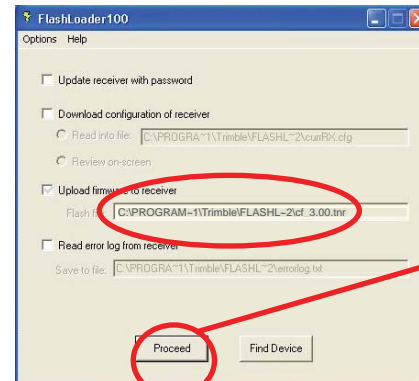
FlashLoader100

Options Help

Update receiver with password

Download configuration of receiver

Read into file: C:\PROGRA~1\Trimble\FLASHL~2\currRX.cfg

Review on-screen

Upload firmware to receiver

Flash file: C:\PROGRAM~1\Trimble\FLASHL~2\cf_3.00.tnr

Read error log from receiver

Save to file: C:\PROGRA~1\Trimble\FLASHL~2\errorlog.txt

Proceed

Find Device